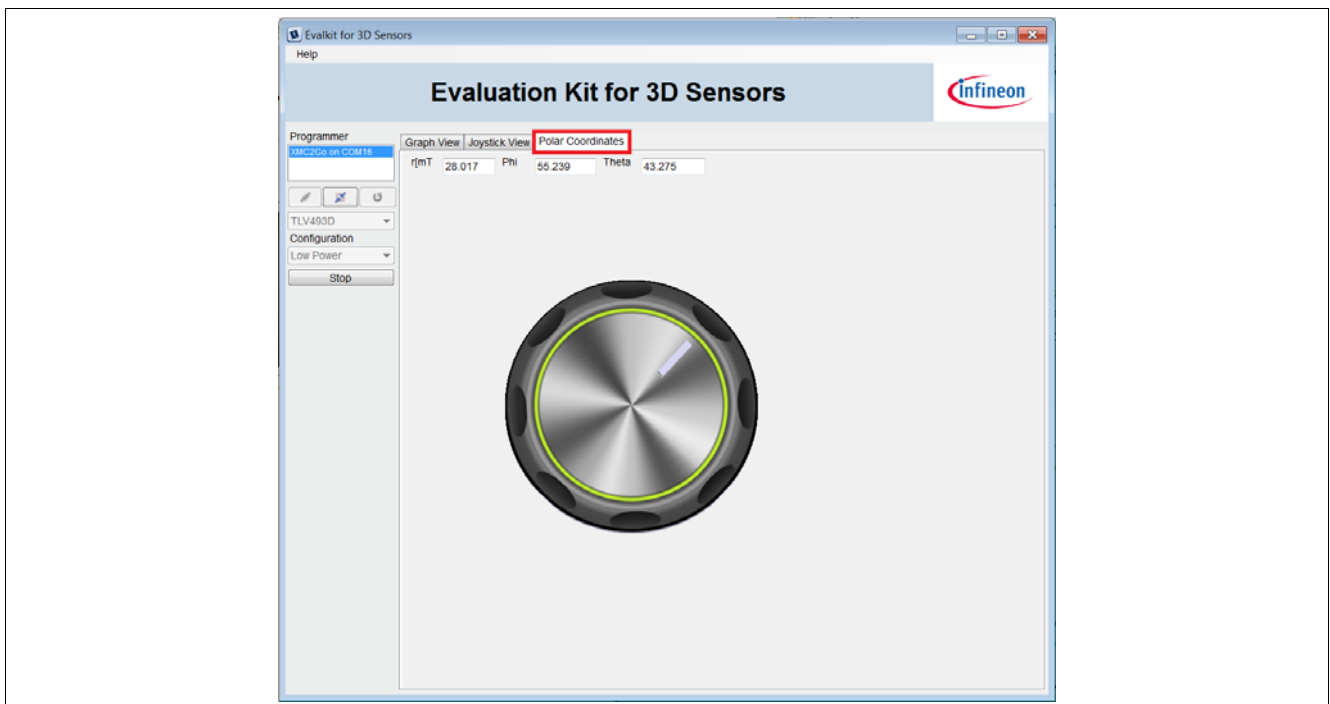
Evalkit for 3D Sensors

Help

Evaluation Kit for 3D Sensors

infineon

Programmer

XMC2Go on COM16

TLV493D

Configuration

Low Power

Stop

Graph View | Joystick View | Polar Coordinates

r[mT 28.017 Phi 55.239 Theta 43.275